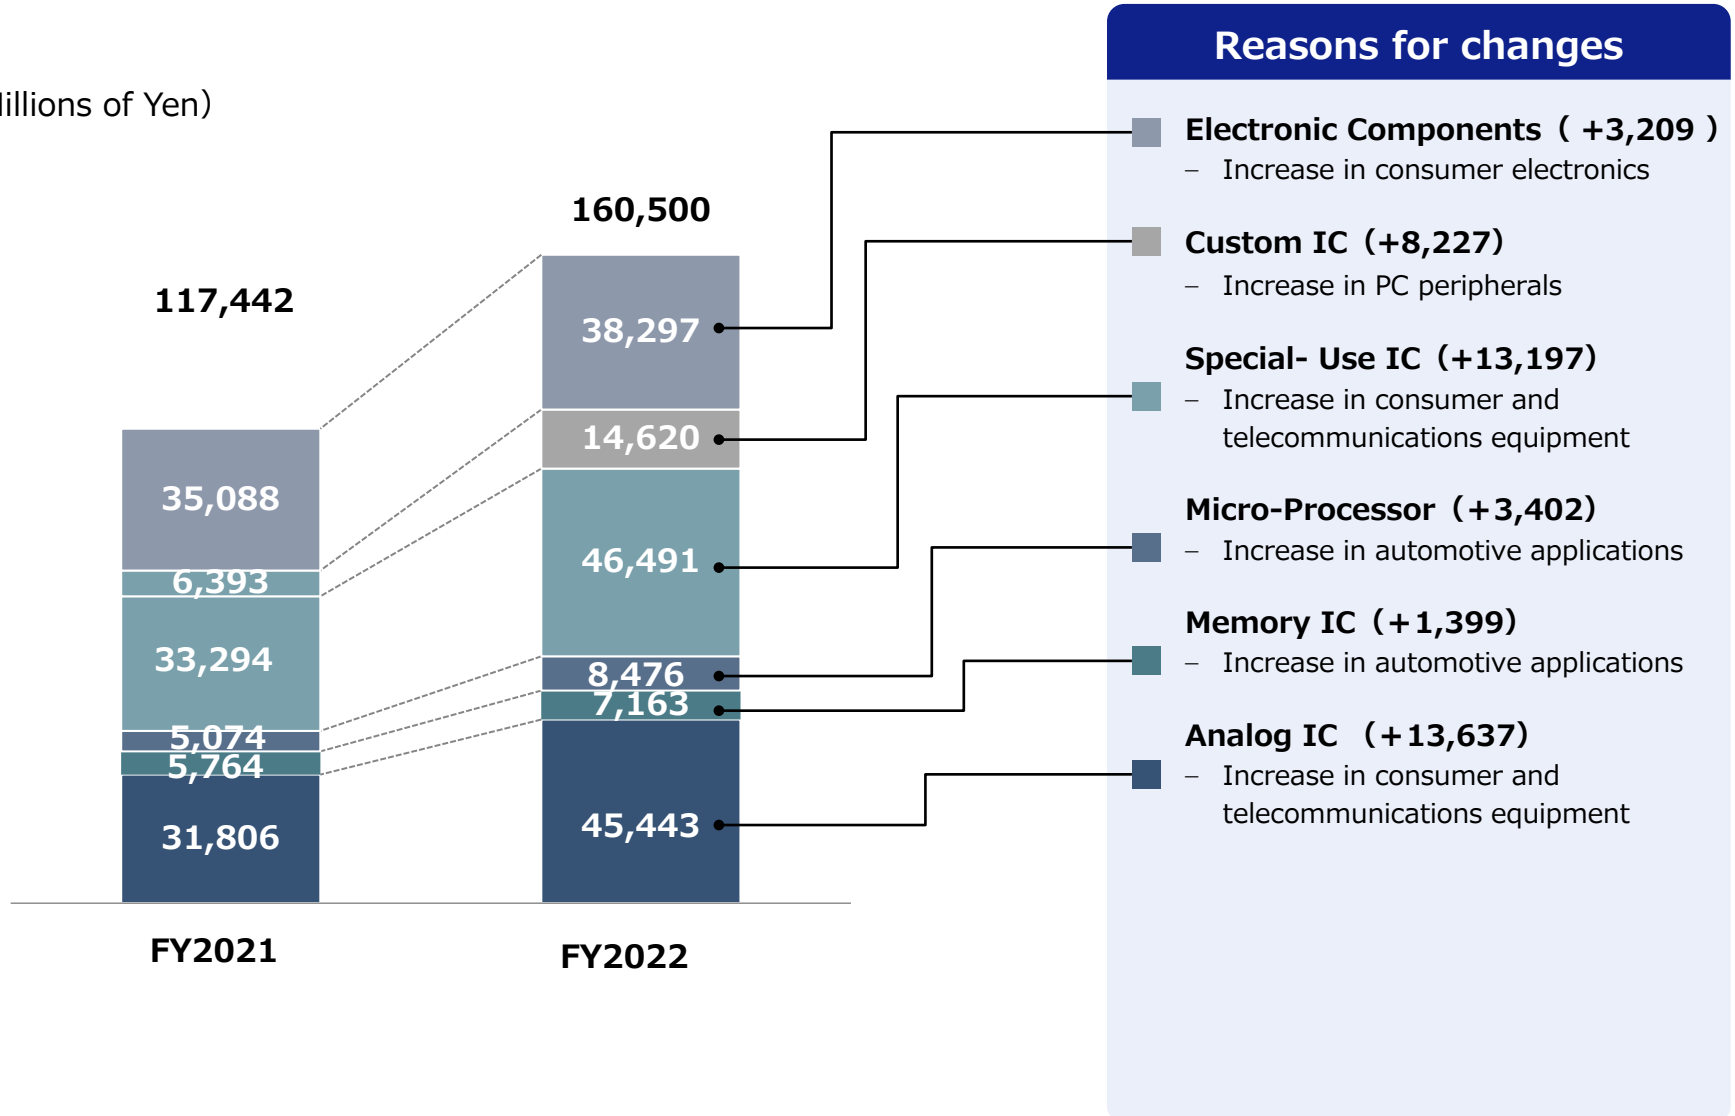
illions of Yen）

117,442

35,088
6,393
33,294
5,074
5,764
31,806

FY2021

160,500

38,297
14,620
46,491
8,476
7,163
45,443

FY2022

Reasons for changes

Electronic Components（ +3,209 ）
– Increase in consumer electronics

Custom IC（+8,227）
– Increase in PC peripherals

Special- Use IC（+13,197）
– Increase in consumer and telecommunications equipment

Micro-Processor（+3,402）
– Increase in automotive applications

Memory IC（+1,399）
– Increase in automotive applications

Analog IC （+13,637）
– Increase in consumer and telecommunications equipment